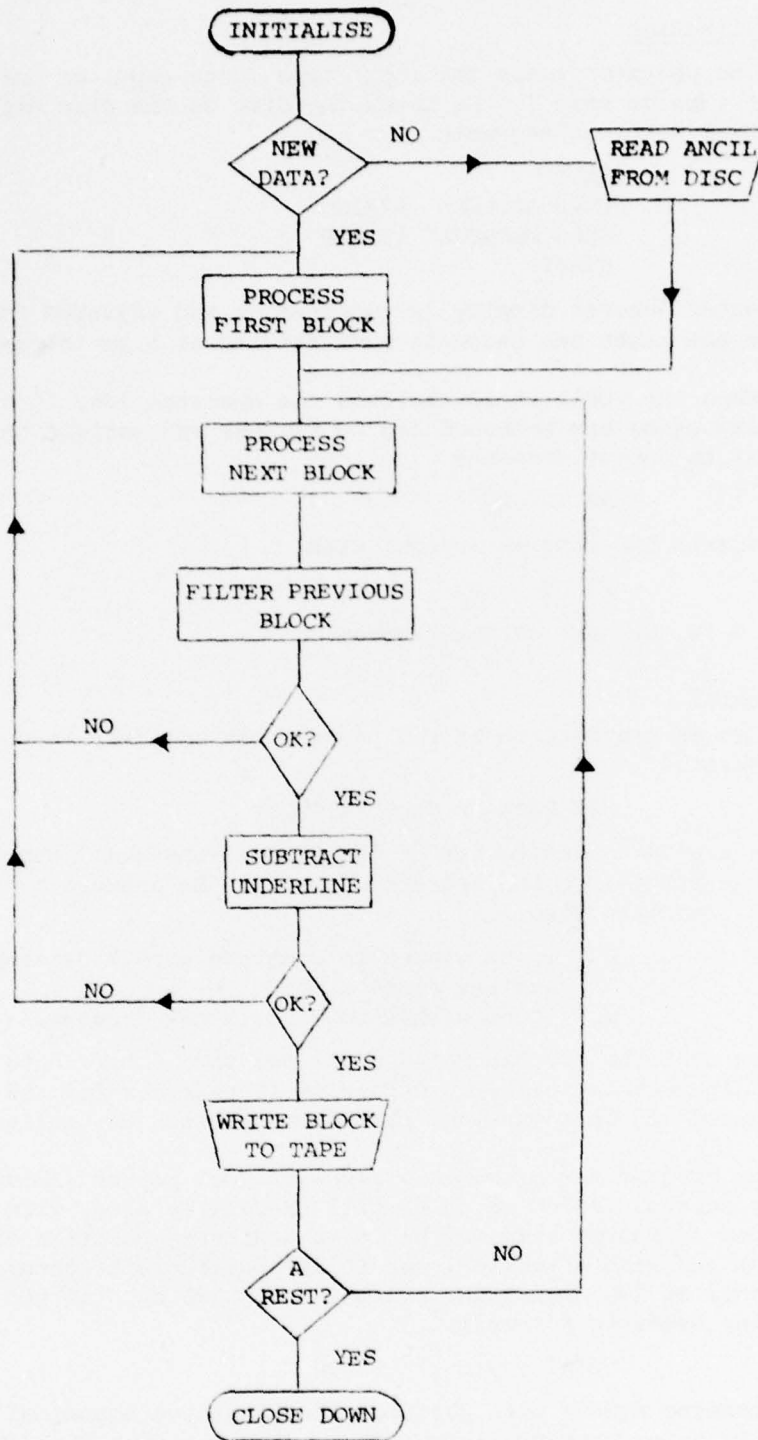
INITIALISE

NEW DATA?

NO

READ ANCIL FROM DISC

YES

PROCESS FIRST BLOCK

PROCESS NEXT BLOCK

FILTER PREVIOUS BLOCK

NO

OK?

YES

SUBTRACT UNDERLINE

NO

OK?

YES

WRITE BLOCK TO TAPE

NO

A REST?

YES

CLOSE DOWN